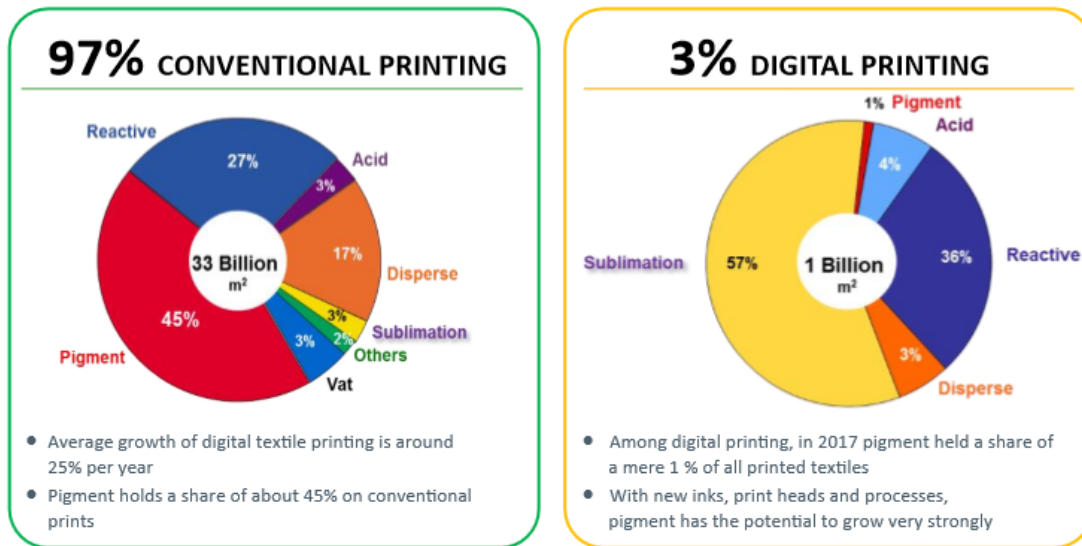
97% CONVENTIONAL PRINTING

Reactive
27%
Acid
3%
17%
Disperse
33 Billion
$m^2$
45%
3%
Sublimation
2%
Others
3%
Pigment
Vat

- Average growth of digital textile printing is around 25% per year
- Pigment holds a share of about 45% on conventional prints

3% DIGITAL PRINTING

1% Pigment
Acid
4%
Sublimation
57%
1 Billion
$m^2$
36%
Reactive
3%
Disperse

- Among digital printing, in 2017 pigment held a share of a mere 1 % of all printed textiles
- With new inks, print heads and processes, pigment has the potential to grow very strongly